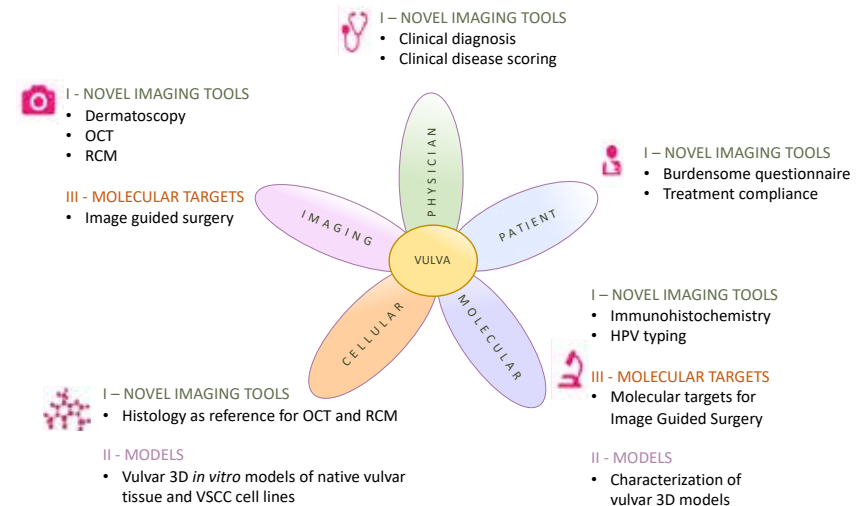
I – NOVEL IMAGING TOOLS
• Clinical diagnosis
• Clinical disease scoring

I - NOVEL IMAGING TOOLS
• Dermatoscopy
• OCT
• RCM

III - MOLECULAR TARGETS
• Image guided surgery

I – NOVEL IMAGING TOOLS
• Burdensome questionnaire
• Treatment compliance

PHYSICIAN

IMAGING

PATIENT

VULVA

CELLULAR

MOLECULAR

I – NOVEL IMAGING TOOLS
• Immunohistochemistry
• HPV typing

III - MOLECULAR TARGETS
• Molecular targets for Image Guided Surgery

II - MODELS
• Characterization of vulvar 3D models

I – NOVEL IMAGING TOOLS
• Histology as reference for OCT and RCM

II - MODELS
• Vulvar 3D *in vitro* models of native vulvar tissue and VSCC cell lines